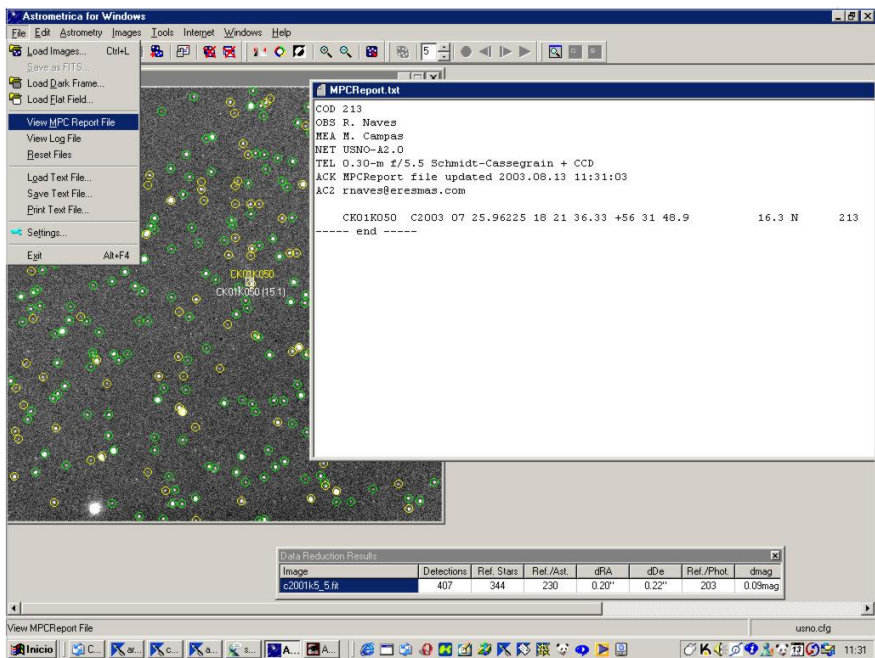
Astrometrica for Windows

File Edit Astrometry Images Tools Internet Windows Help

Load Images... Ctrl+L
Save as FITS...
Load Dark Frame...
Load Flat Field...
View MPC Report File
View Log File
Reset Files
Load Text File...
Save Text File...
Print Text File...
Settings...
Exit Alt+F4

MPCReport.txt

COD 213
OBS R. Naves
MEA M. Campas
NET USNO-A2.0
TEL 0.30-m f/5.5 Schmidt-Cassegrain + CCD
ACK MPCReport file updated 2003.08.13 11:31:03
AC2 rnaves@eresmas.com

CK01K050 C2003 07 25.96225 18 21 36.33 +56 31 48.9 16.3 N 213
----- end -----

CK01K050
CK01K050 (15.1)

Data Reduction Results

| Image | Detections | Ref. Stars | Ref./Ast. | dRA | dDe | Ref./Phot. | dmag |
|---|---|---|---|---|---|---|---|
| c2001k5_5.fit | 407 | 344 | 230 | 0.20" | 0.22" | 203 | 0.09mag |

View MPCReport File
usno.cfg

Inicio C... ar... c... a... s... A... A...
11:31